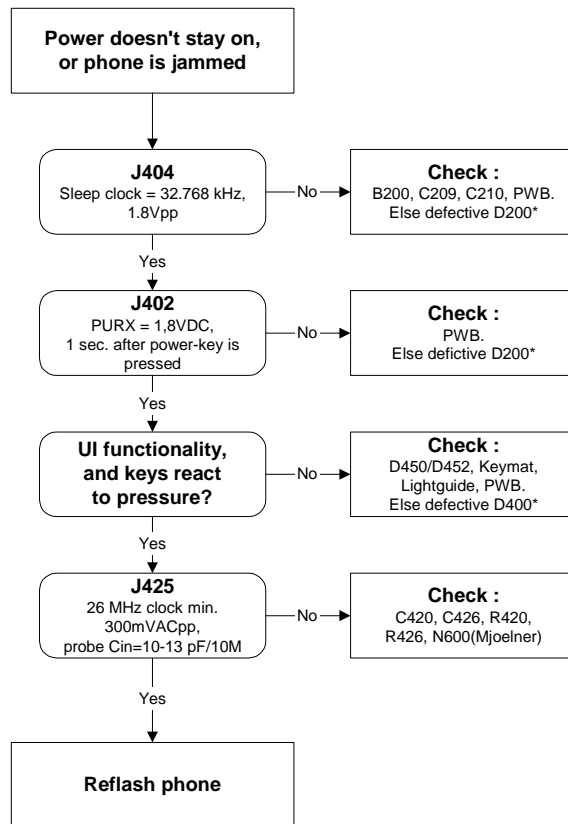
Power doesn't stay on, or phone is jammed

J404
Sleep clock = 32.768 kHz, 1.8Vpp

No

Check :
B200, C209, C210, PWB.
Else defective D200*

Yes

J402
PURX = 1,8VDC, 1 sec. after power-key is pressed

No

Check :
PWB.
Else defective D200*

Yes

UI functionality, and keys react to pressure?

No

Check :
D450/D452, Keymat, Lightguide, PWB.
Else defective D400*

Yes

J425
26 MHz clock min. 300mVACpp, probe Cin=10-13 pF/10M

No

Check :
C420, C426, R420, R426, N600(Mjoelner)

Yes

Reflash phone